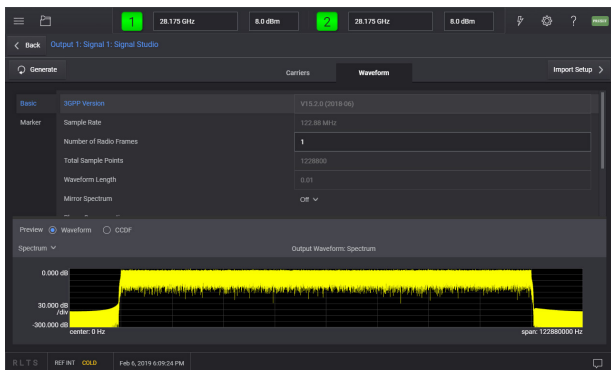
1 28.175 GHz 8.0 dBm 2 28.175 GHz 8.0 dBm ?

Back Output 1: Signal 1: Signal Studio

Generate

Carriers Waveform

Import Setup

Basic

Marker

| 3GPP Version | V15.2.0 (2018-06) |
|---|---|
| Sample Rate | 122.88 MHz |
| Number of Radio Frames | 1 |
| Total Sample Points | 1228800 |
| Waveform Length | 0.01 |
| Mirror Spectrum | Off |

Preview Waveform CCDF

Spectrum

Output Waveform: Spectrum

0.000 dB

30.000 dB /div

-300.000 dB

center: 0 Hz

span: 122880000 Hz

RLTS REF INT COLD Feb 6, 2019 6:09:24 PM